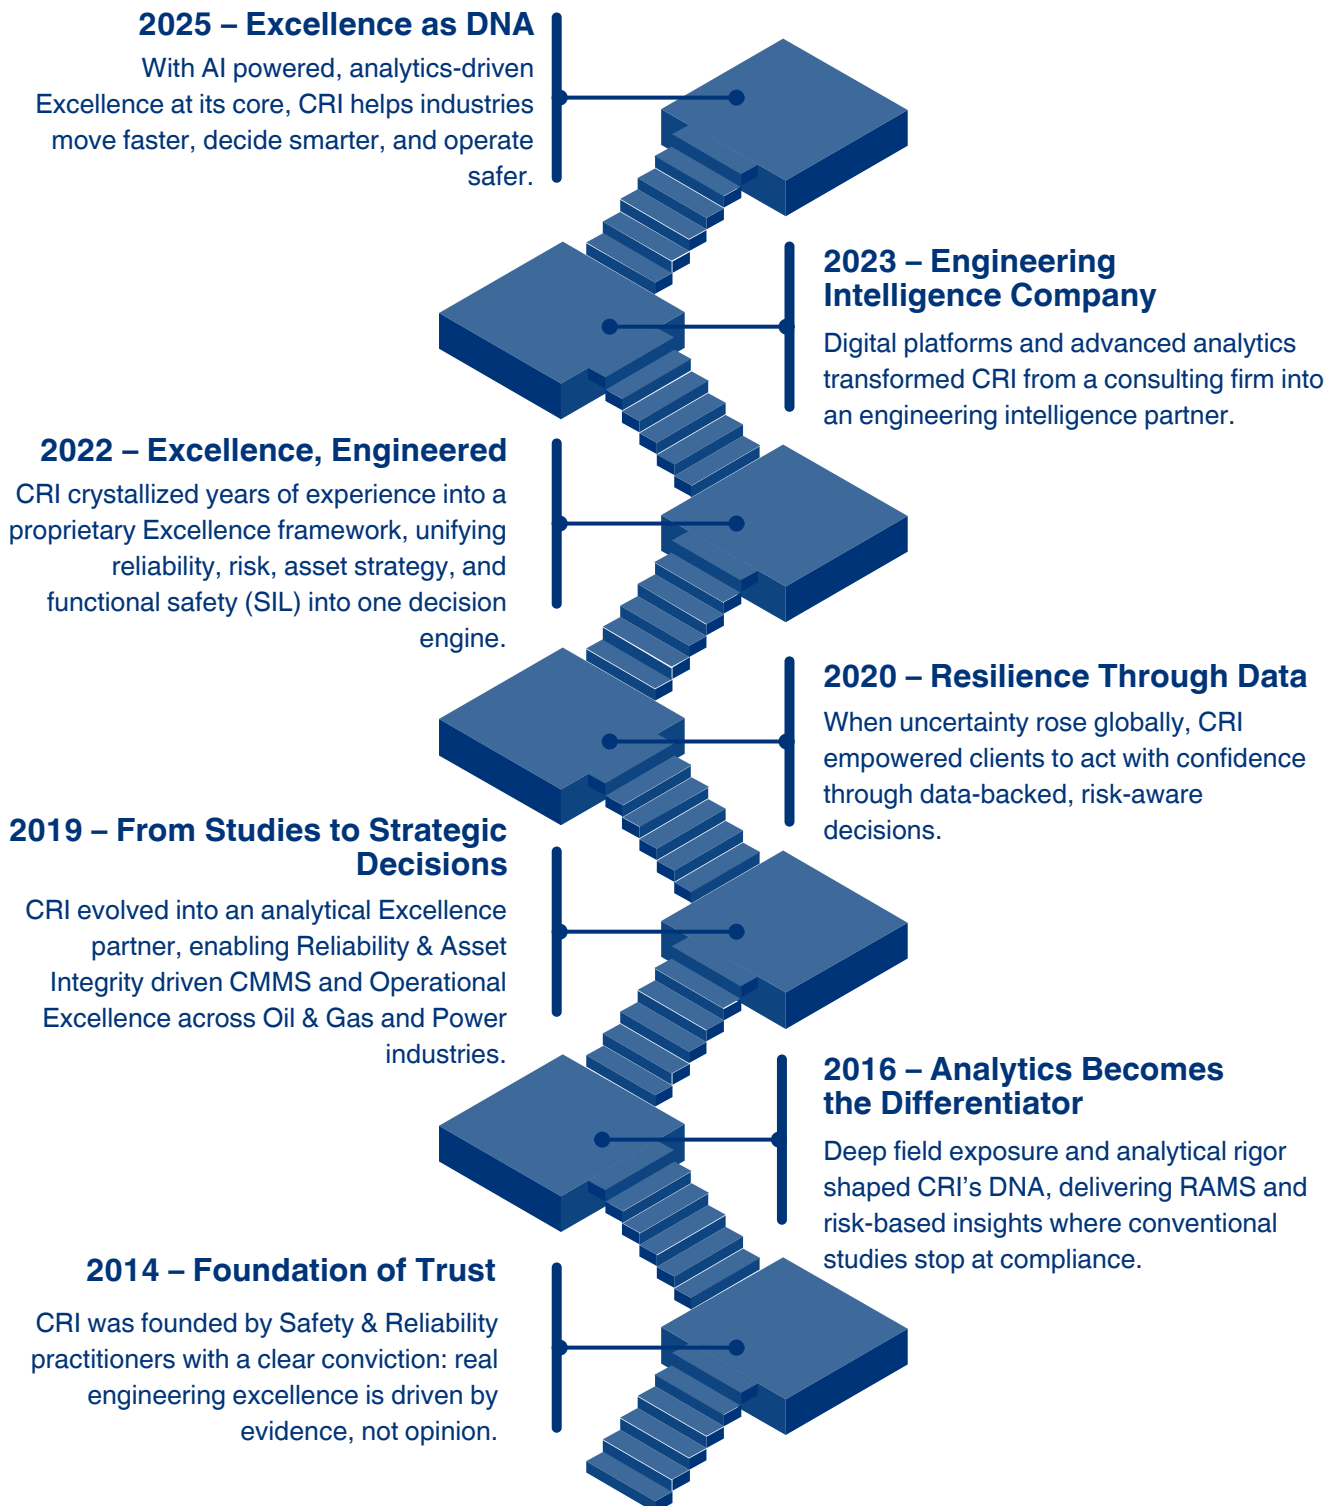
2025 – Excellence as DNA

With AI powered, analytics-driven Excellence at its core, CRI helps industries move faster, decide smarter, and operate safer.

2023 – Engineering Intelligence Company

Digital platforms and advanced analytics transformed CRI from a consulting firm into an engineering intelligence partner.

2022 – Excellence, Engineered

CRI crystallized years of experience into a proprietary Excellence framework, unifying reliability, risk, asset strategy, and functional safety (SIL) into one decision engine.

2020 – Resilience Through Data

When uncertainty rose globally, CRI empowered clients to act with confidence through data-backed, risk-aware decisions.

2019 – From Studies to Strategic Decisions

CRI evolved into an analytical Excellence partner, enabling Reliability & Asset Integrity driven CMMS and Operational Excellence across Oil & Gas and Power industries.

2016 – Analytics Becomes the Differentiator

Deep field exposure and analytical rigor shaped CRI's DNA, delivering RAMS and risk-based insights where conventional studies stop at compliance.

2014 – Foundation of Trust

CRI was founded by Safety & Reliability practitioners with a clear conviction: real engineering excellence is driven by evidence, not opinion.